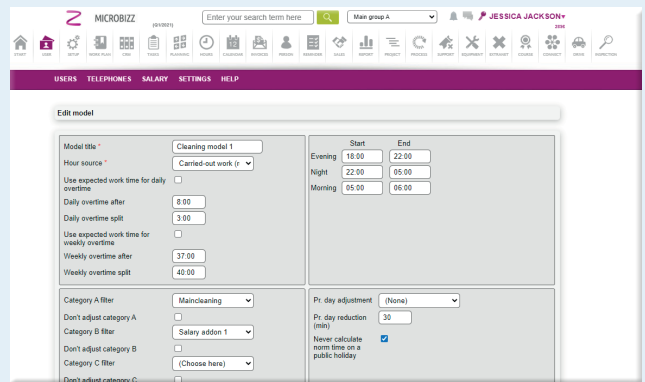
MICROBIZZ (0/1/2021) Enter your search term here Main group A JESSICA JACKSON 2335

START USER SETUP WORK PLAN CRM TASKS PLANBOARD HOURS CALENDAR INVOICES PERSON RESOURCE SALES REPORT PROJECT PROCESS SUPPORT EQUIPMENT INTRANET COURSE CONNECT DRIVE INSPECTION

USERS TELEPHONES SALARY SETTINGS HELP

Edit model

Model title * Cleaning model 1
Hour source * Carried-out work (r
Use expected work time for daily overtime
Daily overtime after 8:00
Daily overtime split 3:00
Use expected work time for weekly overtime
Weekly overtime after 37:00
Weekly overtime split 40:00

| | Start | End |
|---|---|---|
| Evening | 18:00 | 22:00 |
| Night | 22:00 | 05:00 |
| Morning | 05:00 | 06:00 |

Category A filter Maincleaning
Don't adjust category A
Category B filter Salary addon 1
Don't adjust category B
Category C filter (Choose here)
Don't adjust category C

Pr. day adjustment (None)
Pr. day reduction (min) 30
Never calculate norm time on a public holiday